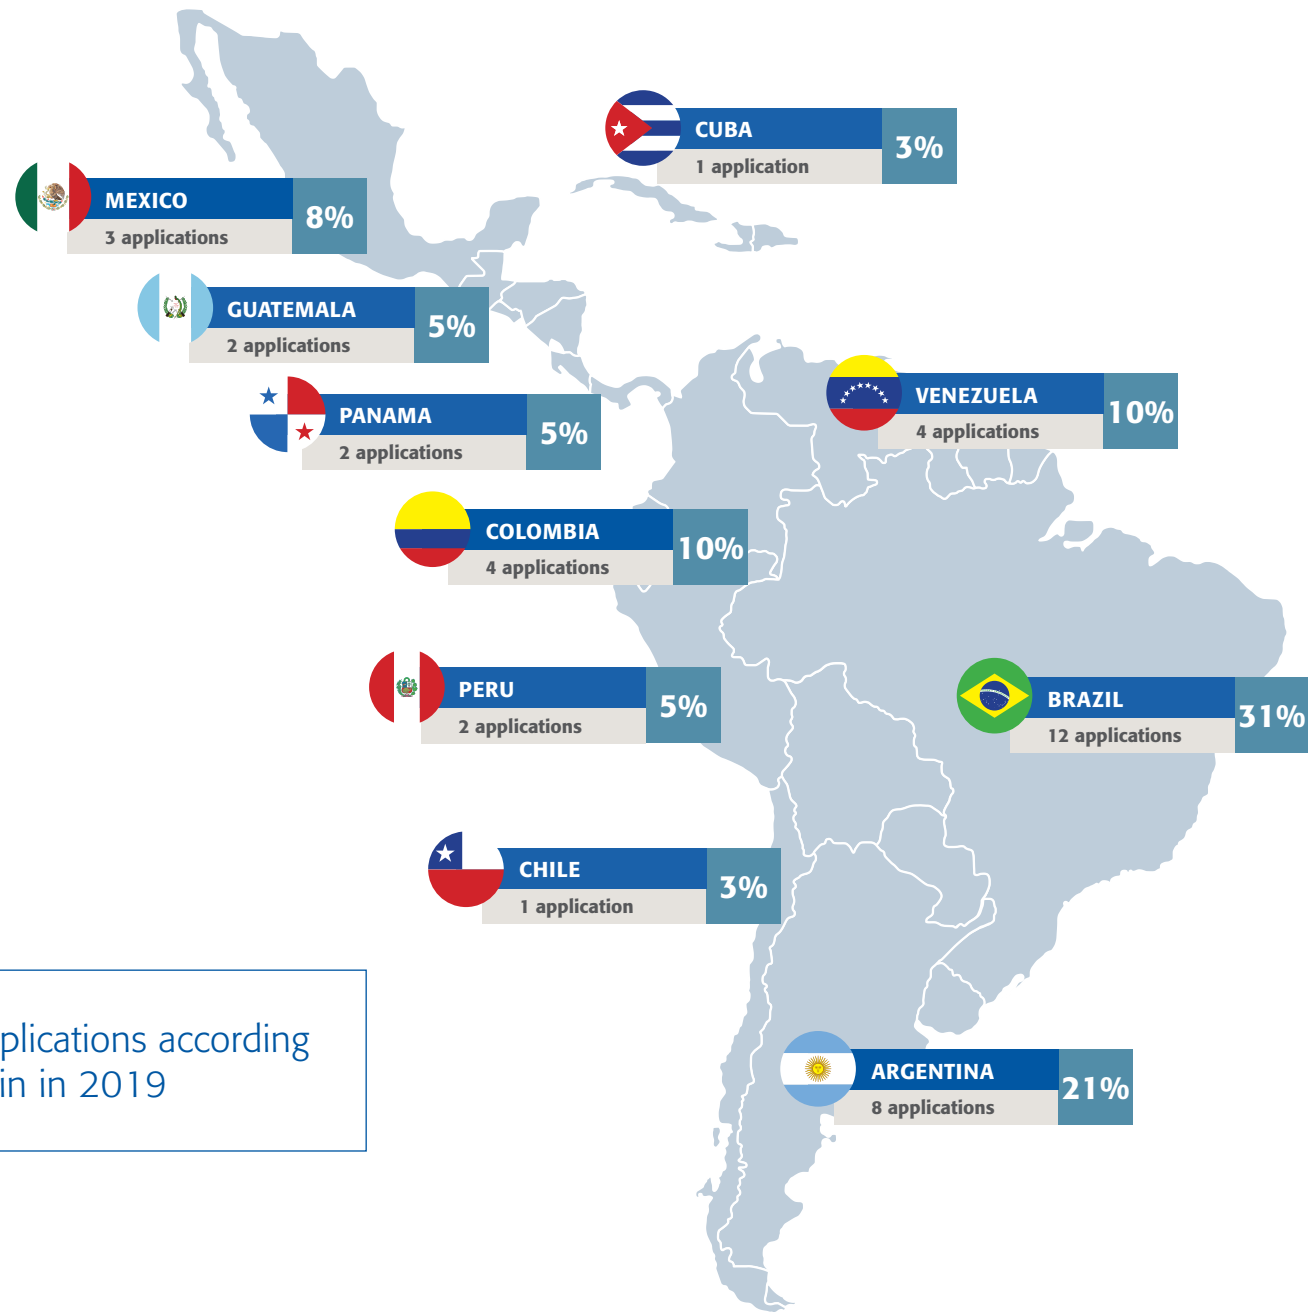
CUBA
1 application
3%

MEXICO
3 applications
8%

GUATEMALA
2 applications
5%

PANAMA
2 applications
5%

VENEZUELA
4 applications
10%

COLOMBIA
4 applications
10%

PERU
2 applications
5%

BRAZIL
12 applications
31%

CHILE
1 application
3%

plications according
in in 2019

ARGENTINA
8 applications
21%